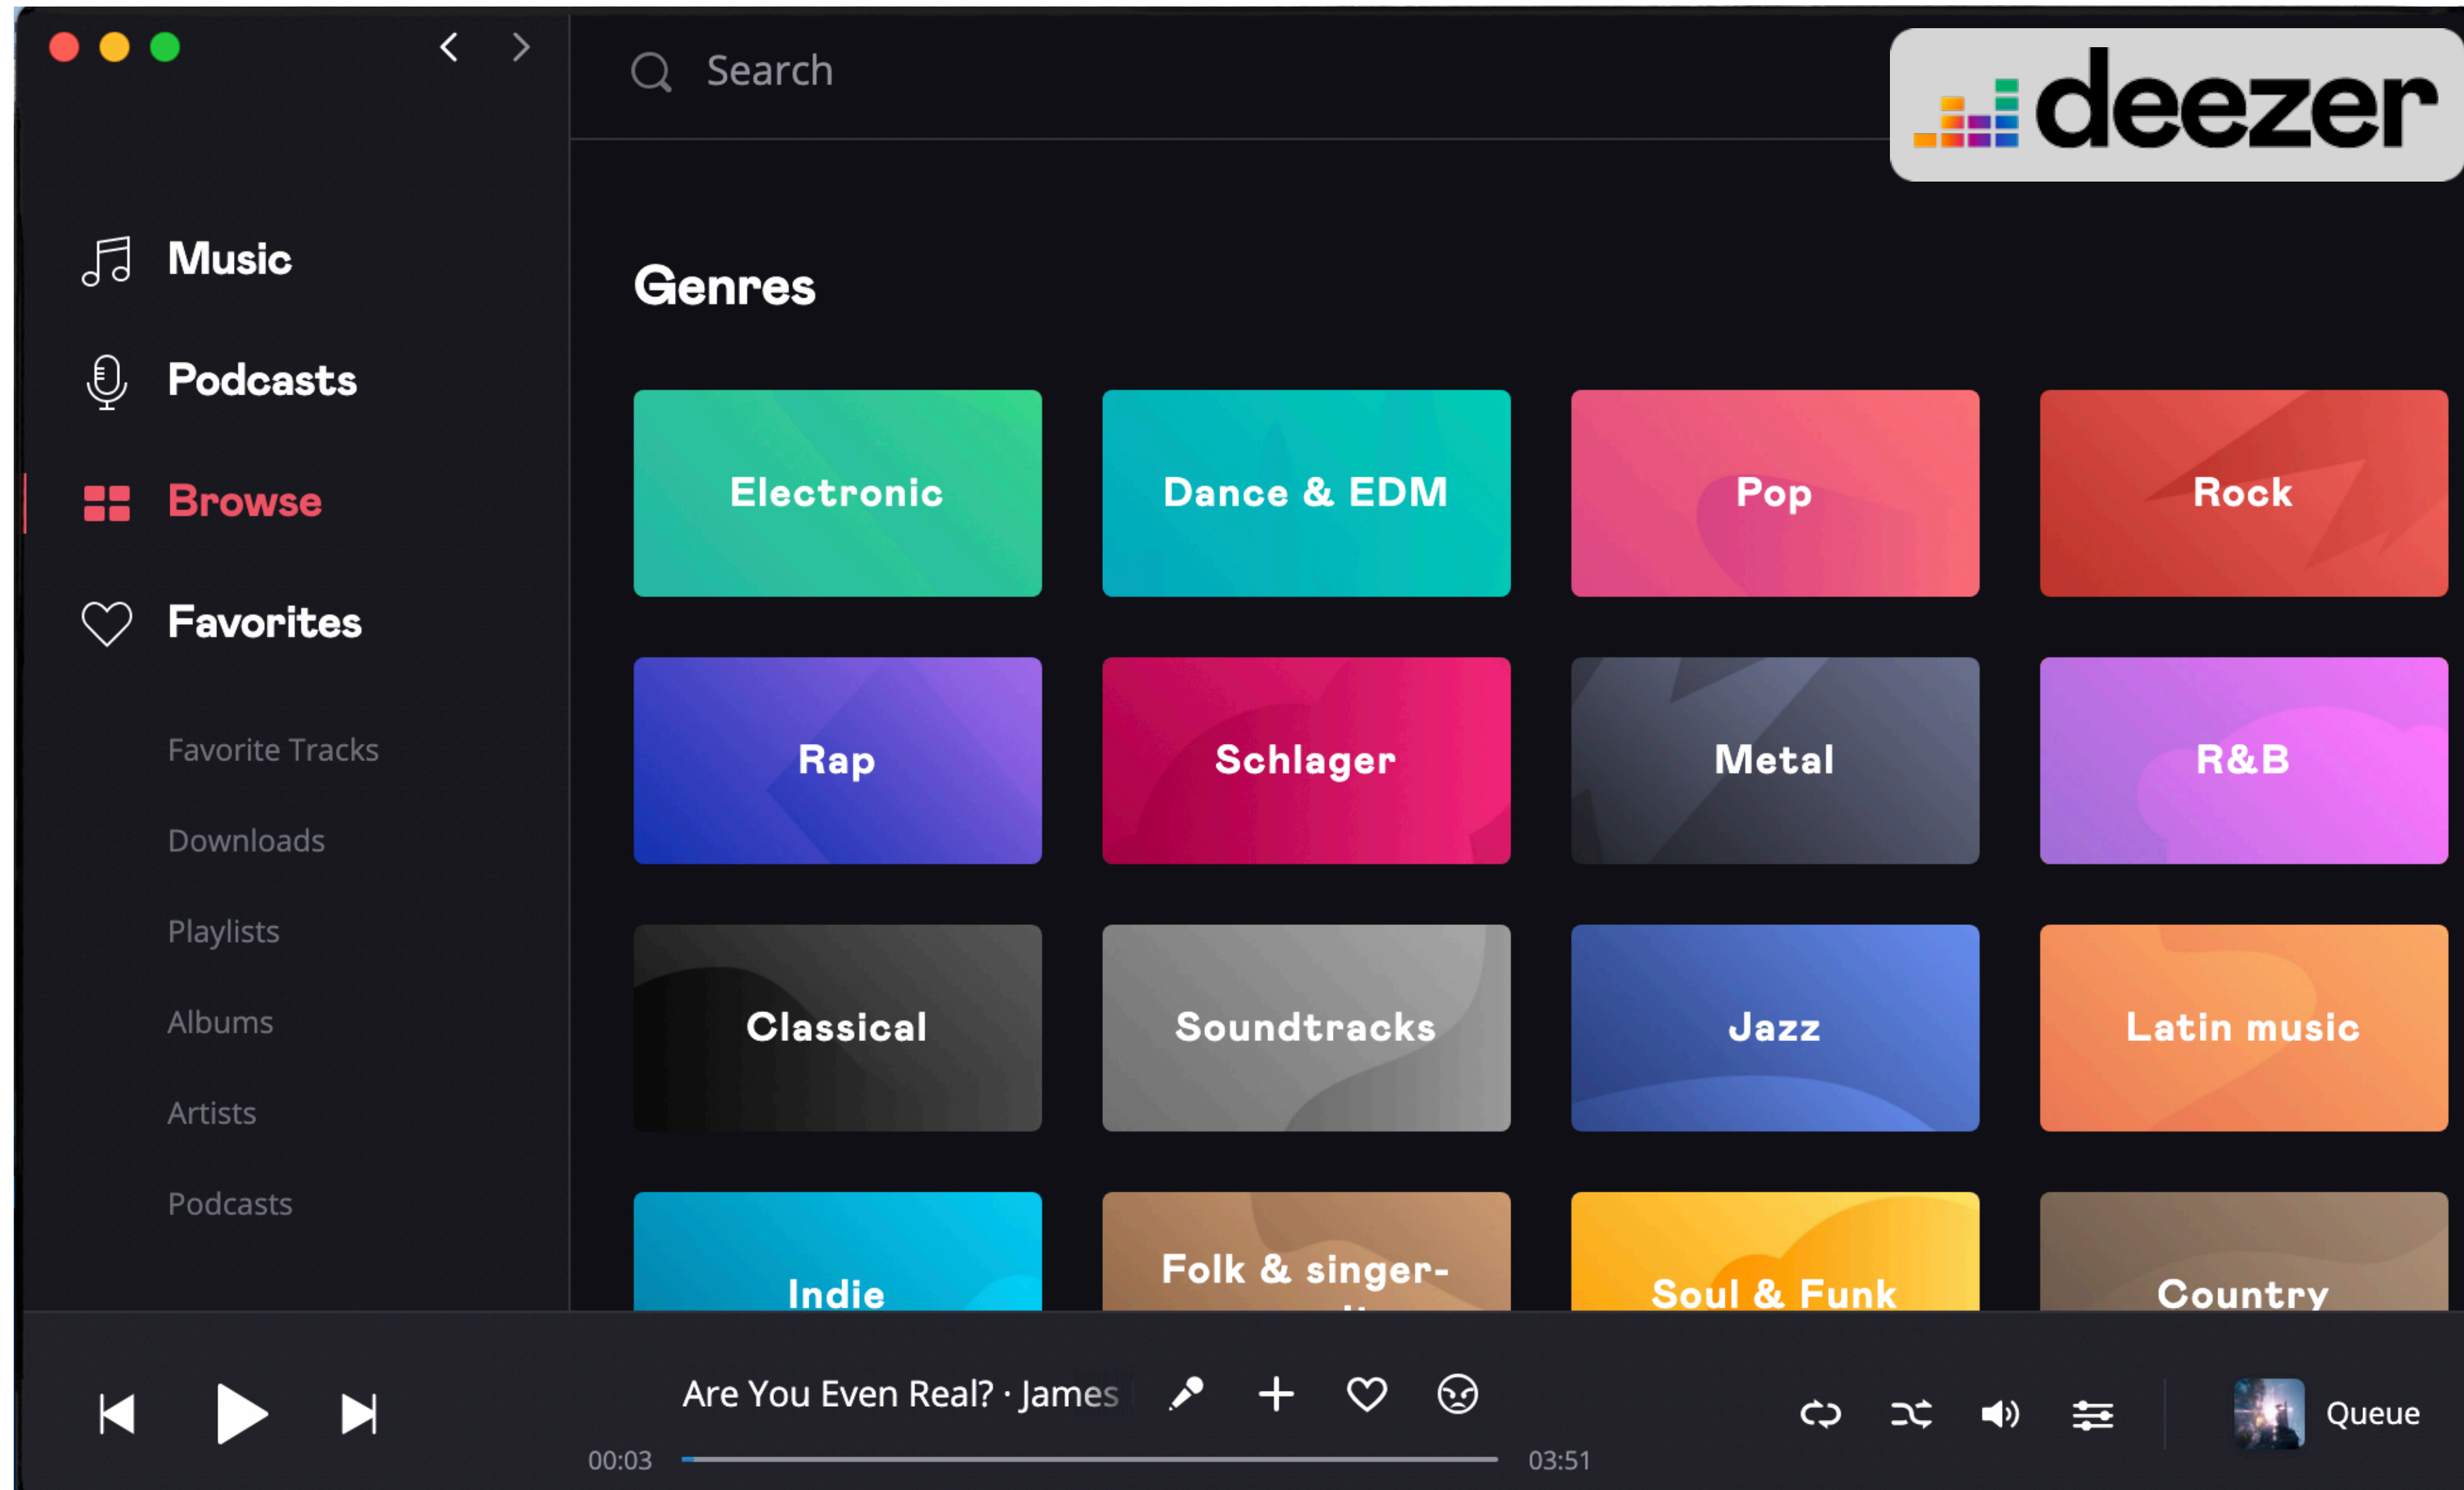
Search

deezer

Music

Podcasts

Browse

Favorites

Favorite Tracks

Downloads

Playlists

Albums

Artists

Podcasts

Genres

| Electronic | Dance & EDM | Pop | Rock |
|---|---|---|---|
| Rap | Schlager | Metal | R&B |
| Classical | Soundtracks | Jazz | Latin music |
| Indie | Folk & singer-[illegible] | Soul & Funk | Country |

Are You Even Real? · James

00:03

03:51

Queue